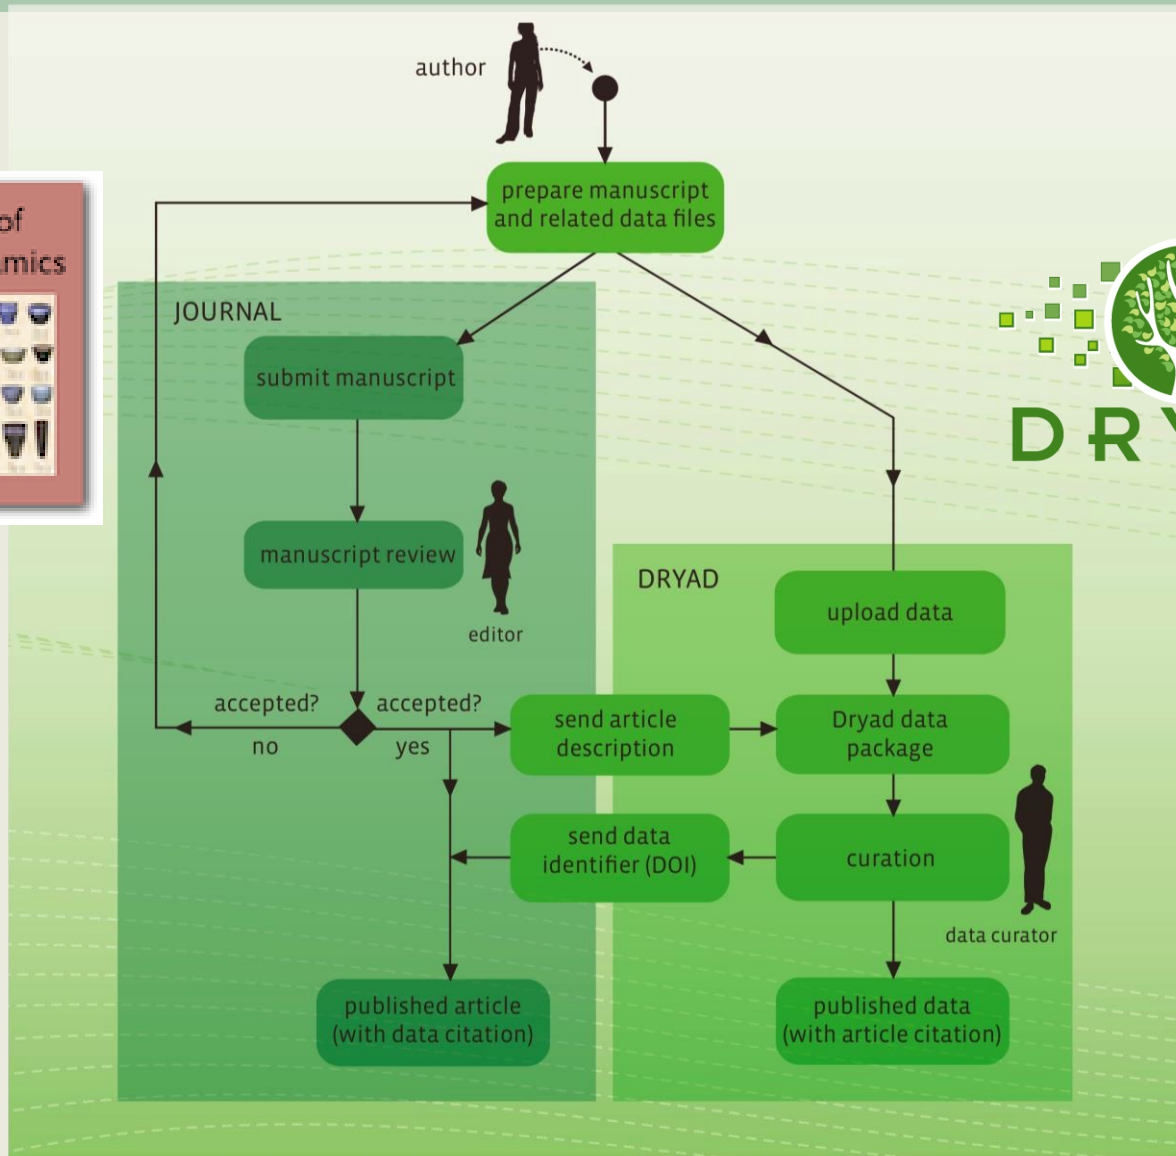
of
mics

author

prepare manuscript and related data files

JOURNAL

submit manuscript

manuscript review

editor

accepted?
no

accepted?
yes

send article description

send data identifier (DOI)

published article (with data citation)

DRYAD

upload data

Dryad data package

curation

data curator

published data (with article citation)

DRY